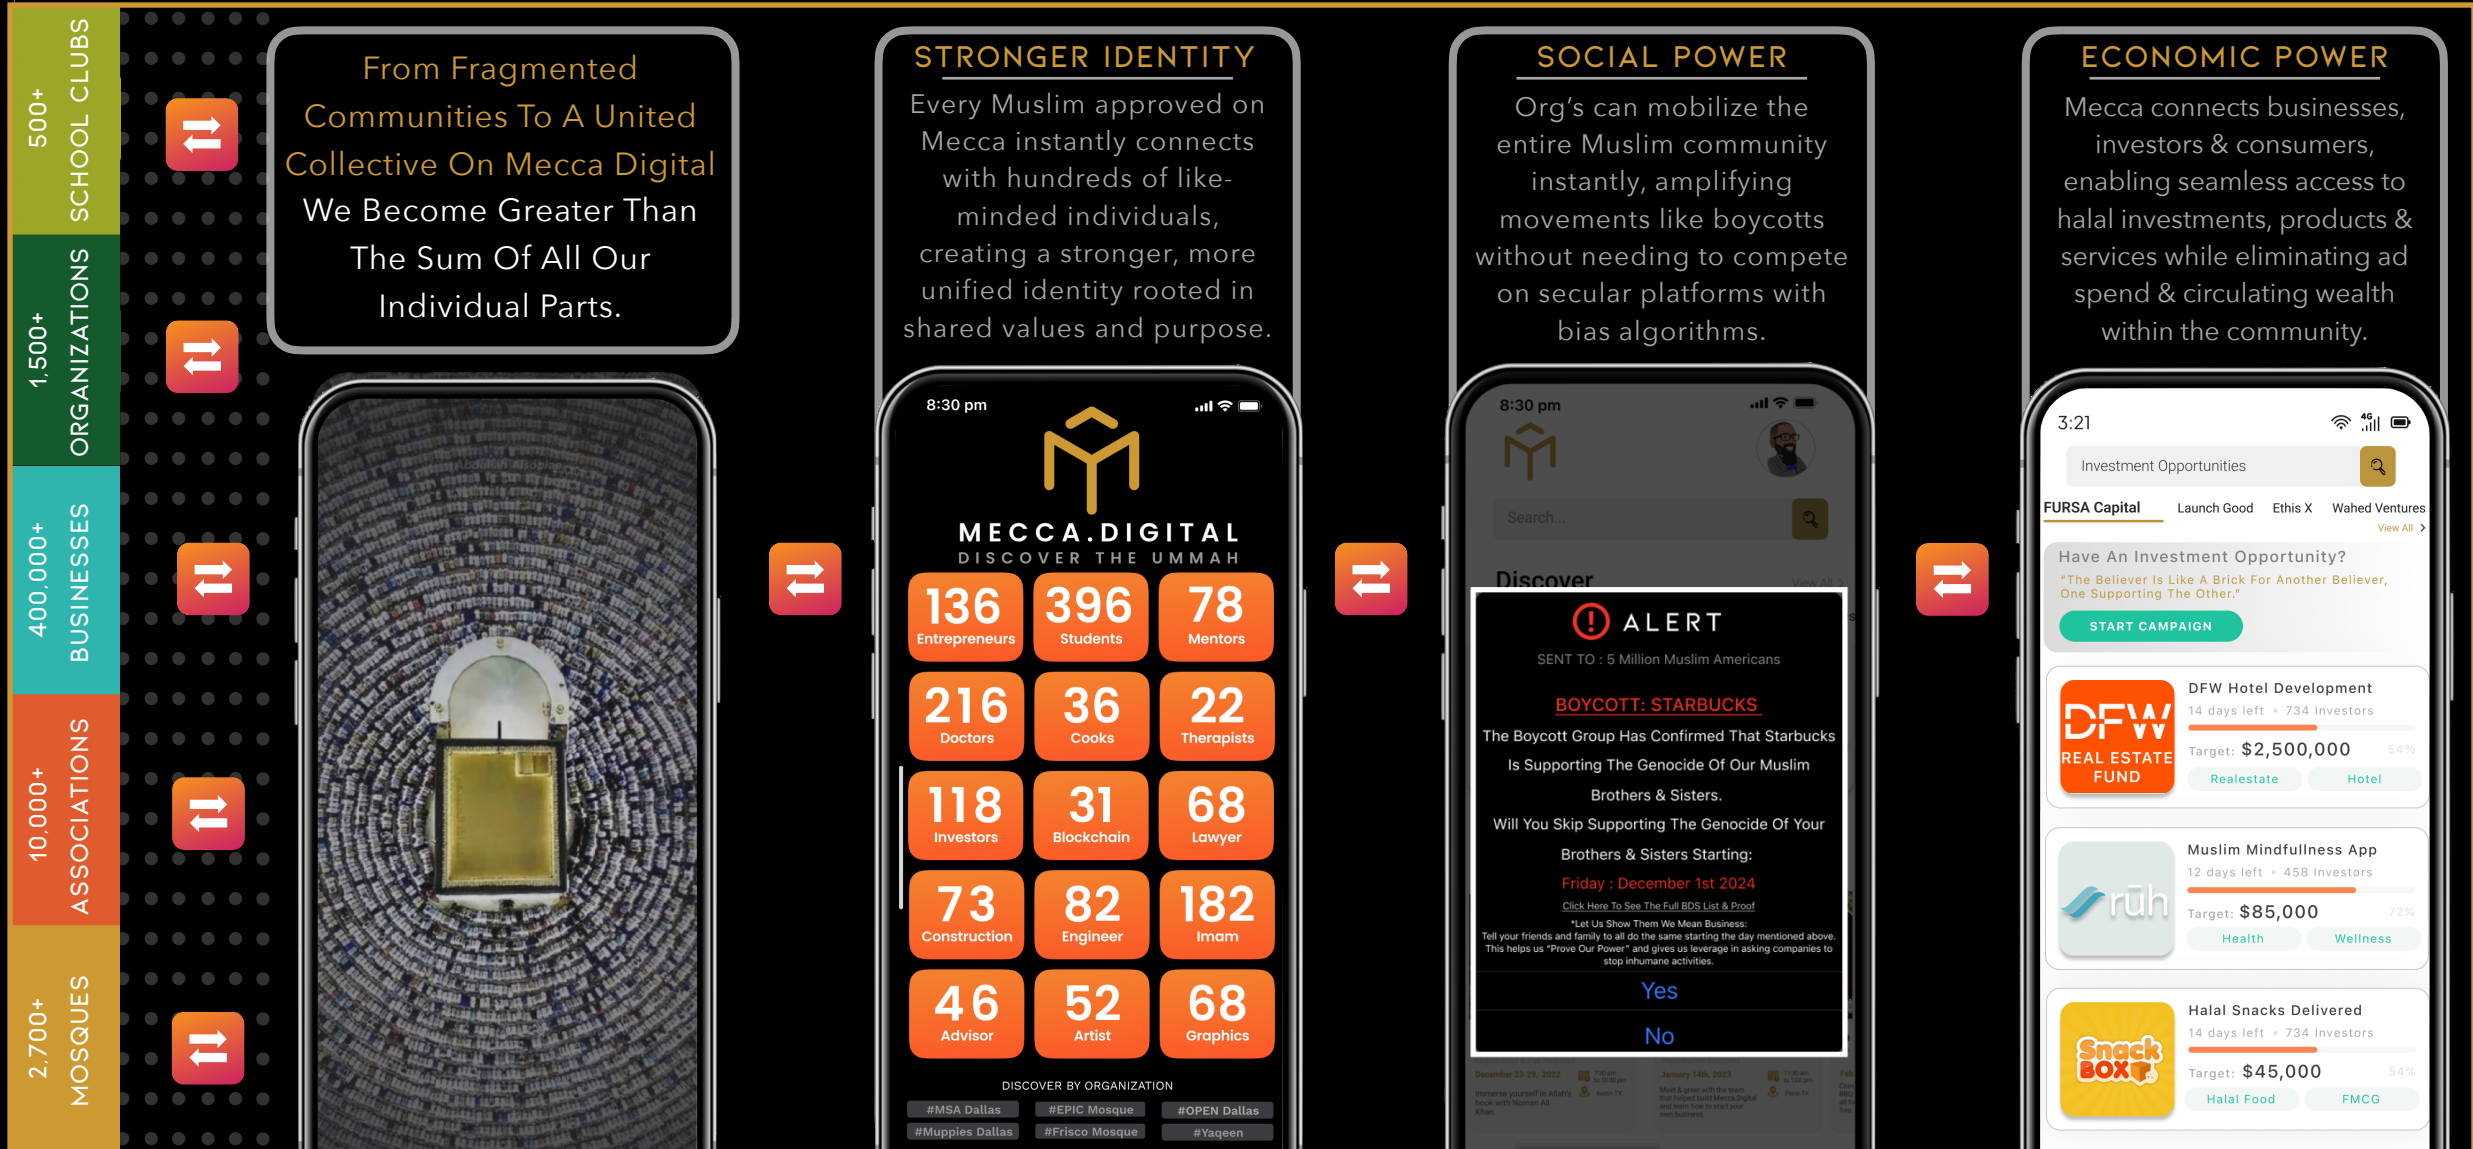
500+ SCHOOL CLUBS

1,500+ ORGANIZATIONS

400,000+ BUSINESSES

10,000+ ASSOCIATIONS

2,700+ MOSQUES

From Fragmented Communities To A United Collective On Mecca Digital We Become Greater Than The Sum Of All Our Individual Parts.

STRONGER IDENTITY

Every Muslim approved on Mecca instantly connects with hundreds of like-minded individuals, creating a stronger, more unified identity rooted in shared values and purpose.

8:30 pm

MECCA.DIGITAL
DISCOVER THE UMMAH

| 136 Entrepreneurs | 396 Students | 78 Mentors |
|---|---|---|
| 216 Doctors | 36 Cooks | 22 Therapists |
| 118 Investors | 31 Blockchain | 68 Lawyer |
| 73 Construction | 82 Engineer | 182 Imam |
| 46 Advisor | 52 Artist | 68 Graphics |

DISCOVER BY ORGANIZATION

#MSA Dallas #EPIC Mosque #OPEN Dallas
#Muppies Dallas #Frisco Mosque #Yaqeen

SOCIAL POWER

Org's can mobilize the entire Muslim community instantly, amplifying movements like boycotts without needing to compete on secular platforms with bias algorithms.

8:30 pm

Search...

Discover

ALERT

SENT TO : 5 Million Muslim Americans

BOYCOTT: STARBUCKS

The Boycott Group Has Confirmed That Starbucks Is Supporting The Genocide Of Our Muslim Brothers & Sisters.

Will You Skip Supporting The Genocide Of Your Brothers & Sisters Starting:

Friday : December 1st 2024

Click Here To See The Full BDS List & Proof

*Let Us Show Them We Mean Business:
Tell your friends and family to all do the same starting the day mentioned above. This helps us "Prove Our Power" and gives us leverage in asking companies to stop inhumane activities.

Yes

No

ECONOMIC POWER

Mecca connects businesses, investors & consumers, enabling seamless access to halal investments, products & services while eliminating ad spend & circulating wealth within the community.

3:21

Investment Opportunities

FURSA Capital Launch Good Ethis X Wahed Ventures
View All

Have An Investment Opportunity?
"The Believer Is Like A Brick For Another Believer, One Supporting The Other."
START CAMPAIGN

DFW REAL ESTATE FUND
DFW Hotel Development
14 days left • 734 Investors
Target: $2,500,000 54%
Realestate Hotel

rūh
Muslim Mindfullness App
12 days left • 458 Investors
Target: $85,000 72%
Health Wellness

Snack BOX
Halal Snacks Delivered
14 days left • 734 Investors
Target: $45,000 54%
Halal Food FMCG